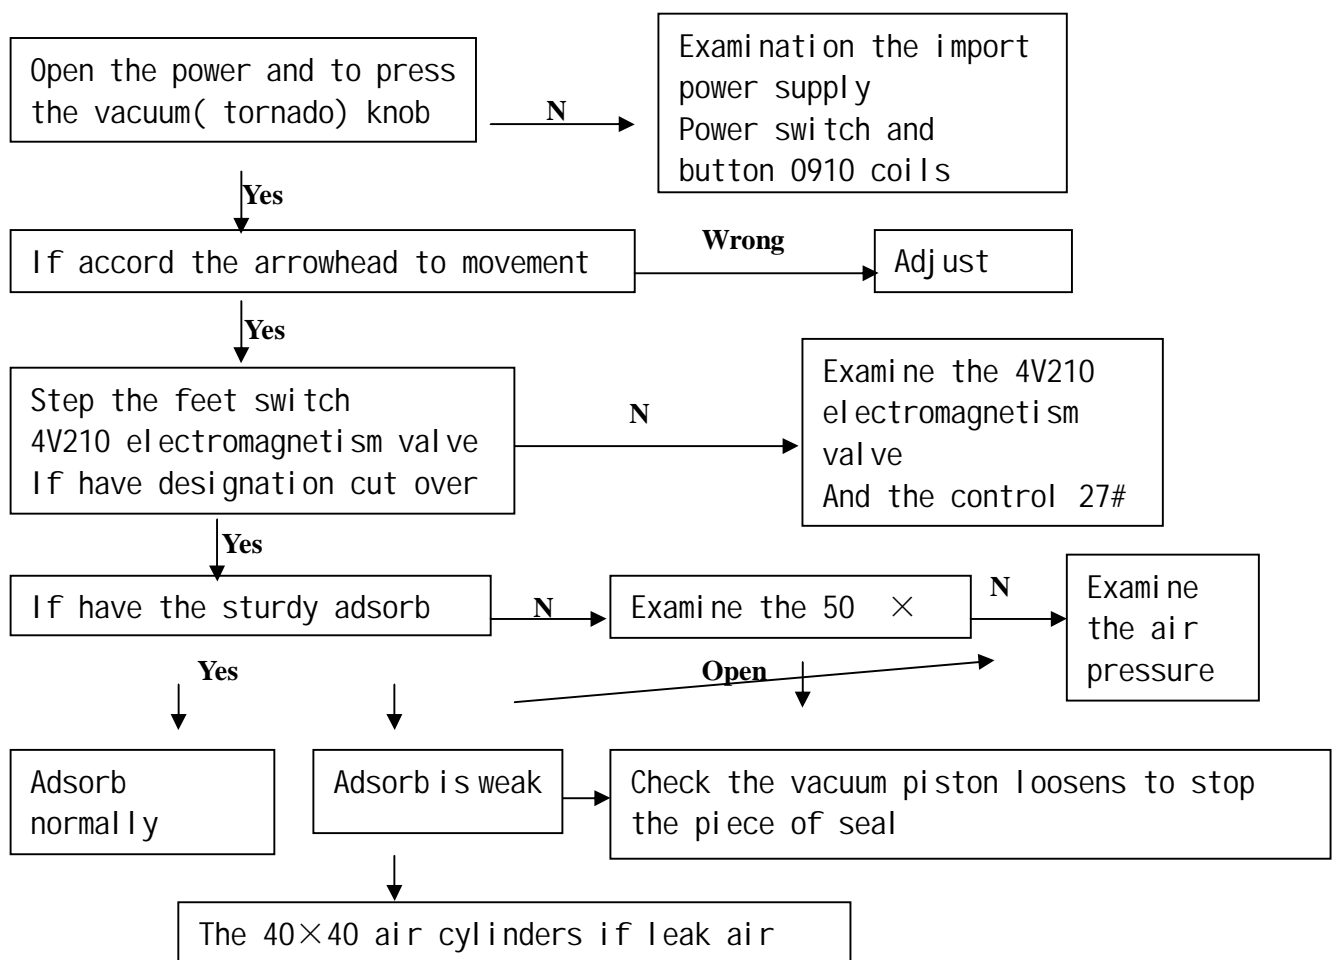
Open the power and to press the vacuum( tornado) knob

N

Examination the import power supply
Power switch and button 0910 coils

Yes

If accord the arrowhead to movement

Wrong

Adjust

Yes

Step the feet switch
4V210 electromagnetism valve
If have designation cut over

N

Examine the 4V210 electromagnetism valve
And the control 27#

Yes

If have the sturdy adsorb

N

Examine the 50 $\times$

N

Examine the air pressure

Yes

Open

Adsorb normally

Adsorb is weak

Check the vacuum piston loosens to stop the piece of seal

The 40$\times$40 air cylinders if leak air